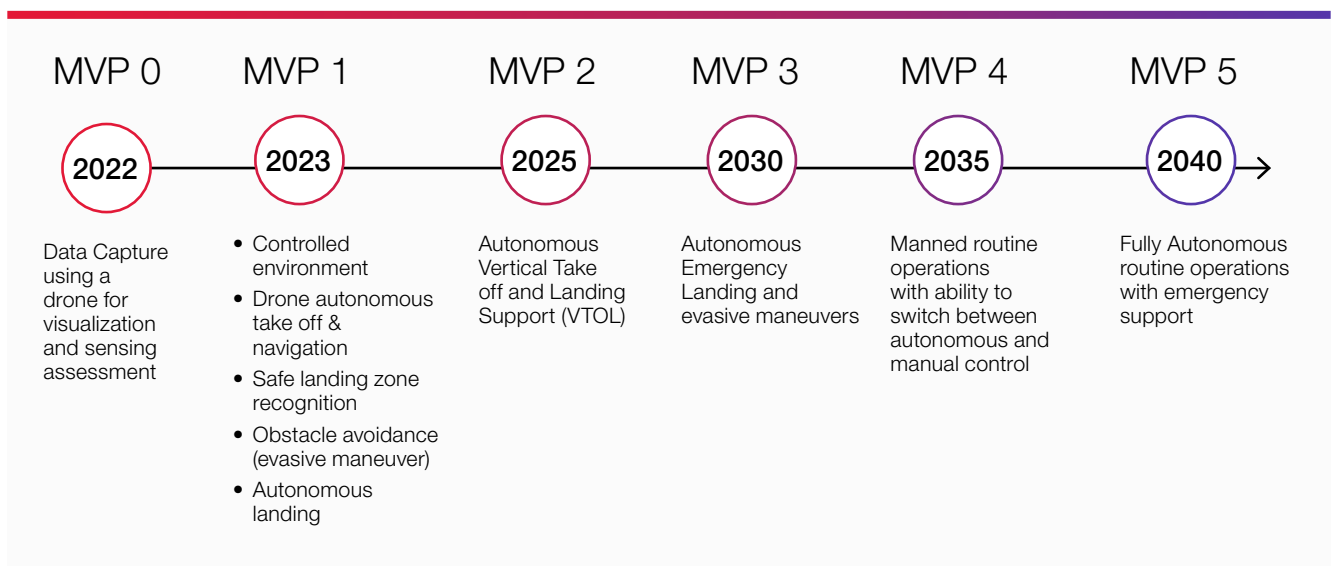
MVP 0

2022

Data Capture using a drone for visualization and sensing assessment

MVP 1

2023

- Controlled environment
- Drone autonomous take off & navigation
- Safe landing zone recognition
- Obstacle avoidance (evasive maneuver)
- Autonomous landing

MVP 2

2025

Autonomous Vertical Take off and Landing Support (VTOL)

MVP 3

2030

Autonomous Emergency Landing and evasive maneuvers

MVP 4

2035

Manned routine operations with ability to switch between autonomous and manual control

MVP 5

2040

Fully Autonomous routine operations with emergency support